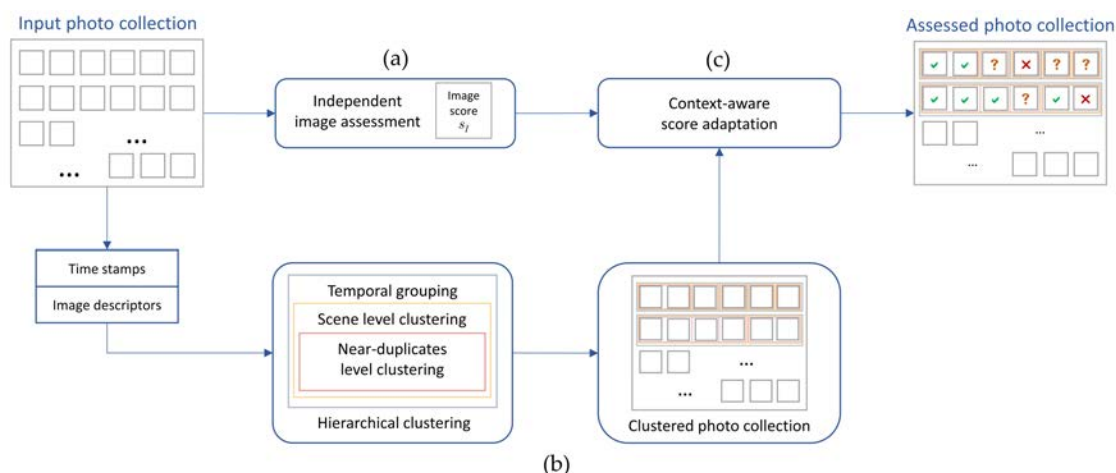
Input photo collection

...

...

(a)

Independent image assessment

Image score $s_I$

(c)

Context-aware score adaptation

Assessed photo collection

✔ ✔ ? ✖ ? ?

✔ ✔ ✔ ? ✔ ✖

...

...

Time stamps

Image descriptors

Temporal grouping

Scene level clustering

Near-duplicates level clustering

Hierarchical clustering

...

...

Clustered photo collection

(b)